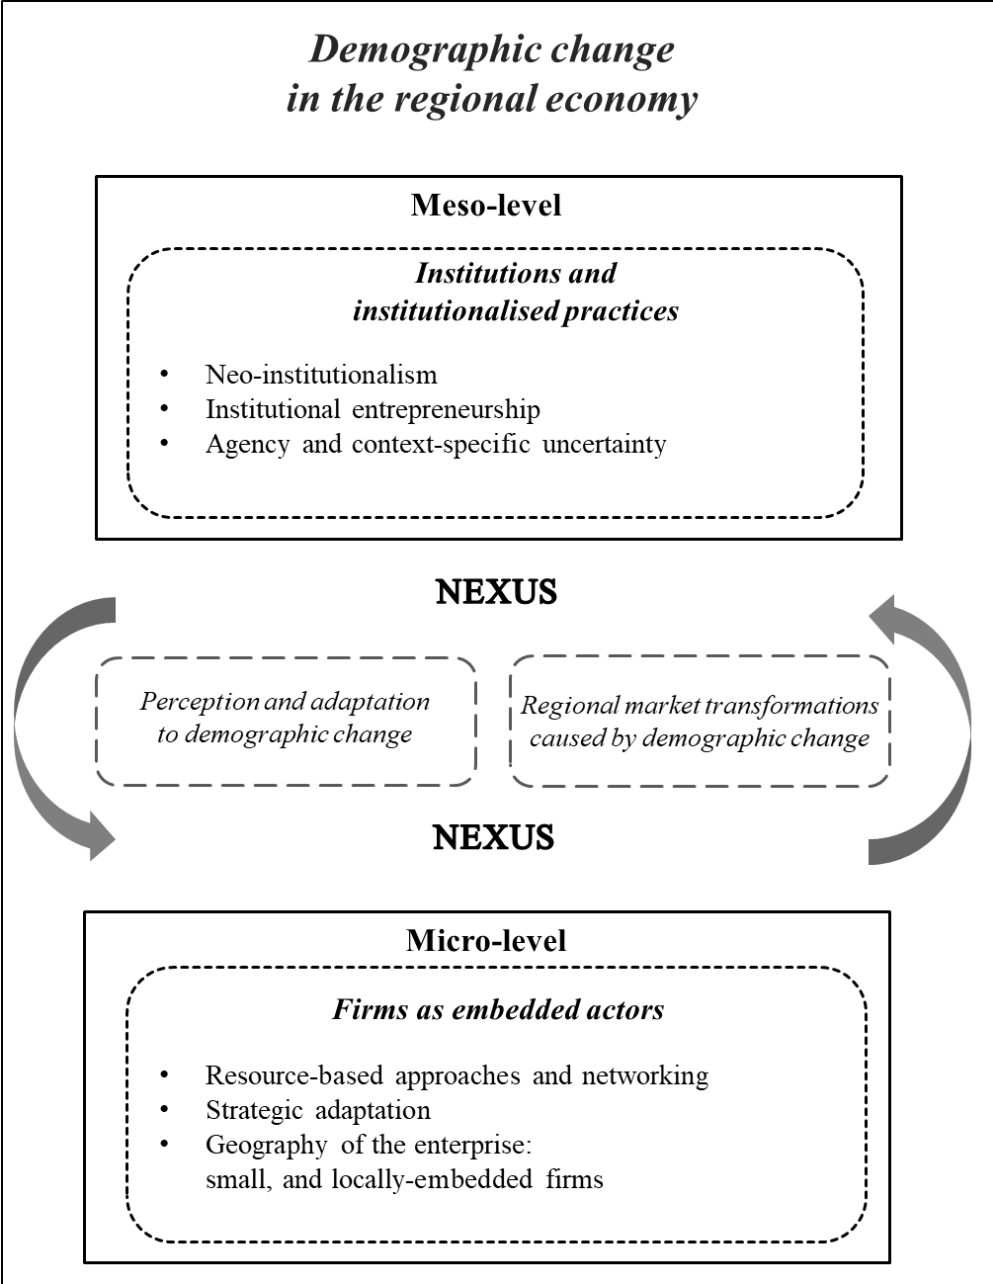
Demographic change in the regional economy

Meso-level

Institutions and institutionalised practices

- Neo-institutionalism
- Institutional entrepreneurship
- Agency and context-specific uncertainty

NEXUS

Perception and adaptation to demographic change

Regional market transformations caused by demographic change

NEXUS

Micro-level

Firms as embedded actors

- Resource-based approaches and networking
- Strategic adaptation
- Geography of the enterprise: small, and locally-embedded firms